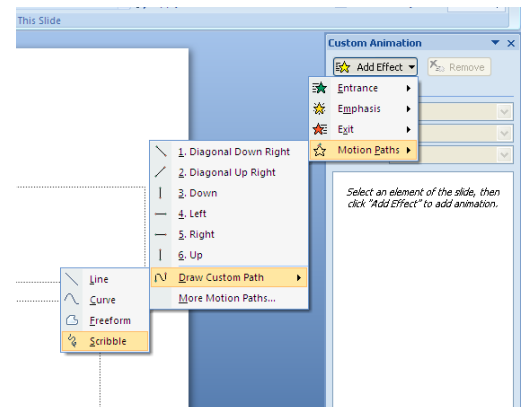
This Slide

Custom Animation

Add Effect ▾

Remove

Entrance

Emphasis

Exit

Motion Paths

1. Diagonal Down Right

2. Diagonal Up Right

3. Down

4. Left

5. Right

6. Up

Draw Custom Path

More Motion Paths...

Line

Curve

Freeform

Scribble

Select an element of the slide, then click "Add Effect" to add animation.